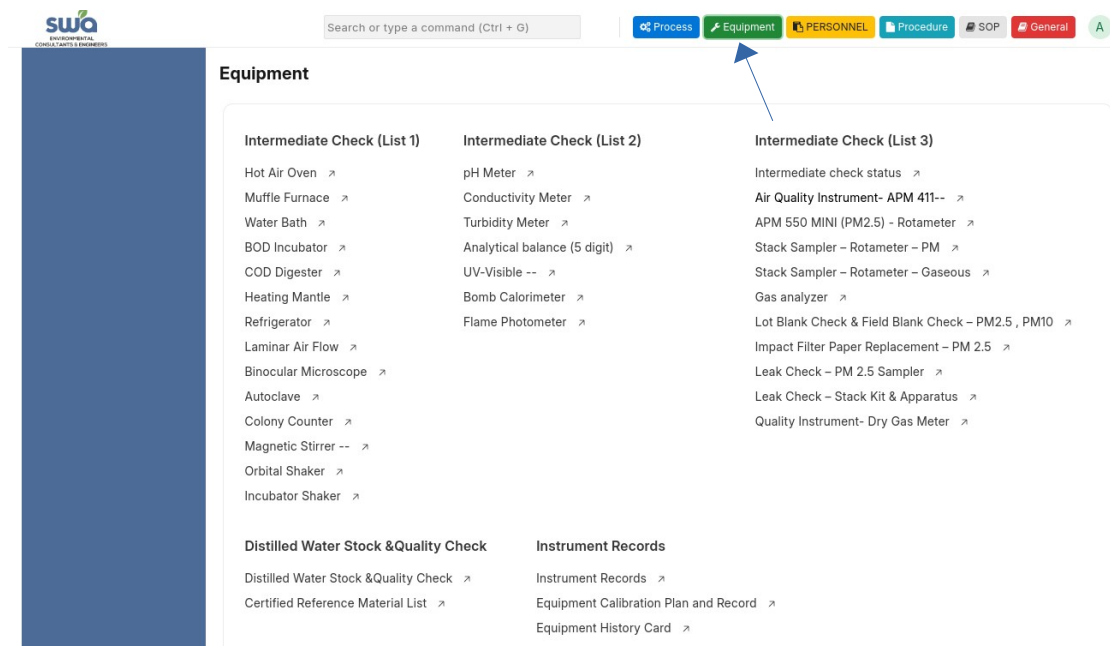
SWA
ENVIRONMENTAL CONSULTANTS & ENGINEERS

Search or type a command (Ctrl + G)

Process Equipment PERSONNEL Procedure SOP General A

Equipment

Intermediate Check (List 1)
Hot Air Oven ↗
Muffle Furnace ↗
Water Bath ↗
BOD Incubator ↗
COD Digester ↗
Heating Mantle ↗
Refrigerator ↗
Laminar Air Flow ↗
Binocular Microscope ↗
Autoclave ↗
Colony Counter ↗
Magnetic Stirrer -- ↗
Orbital Shaker ↗
Incubator Shaker ↗

Intermediate Check (List 2)
pH Meter ↗
Conductivity Meter ↗
Turbidity Meter ↗
Analytical balance (5 digit) ↗
UV-Visible -- ↗
Bomb Calorimeter ↗
Flame Photometer ↗

Intermediate Check (List 3)
Intermediate check status ↗
Air Quality Instrument- APM 411-- ↗
APM 550 MINI (PM2.5) - Rotameter ↗
Stack Sampler – Rotameter – PM ↗
Stack Sampler – Rotameter – Gaseous ↗
Gas analyzer ↗
Lot Blank Check & Field Blank Check – PM2.5 , PM10 ↗
Impact Filter Paper Replacement – PM 2.5 ↗
Leak Check – PM 2.5 Sampler ↗
Leak Check – Stack Kit & Apparatus ↗
Quality Instrument- Dry Gas Meter ↗

Distilled Water Stock &Quality Check
Distilled Water Stock &Quality Check ↗
Certified Reference Material List ↗

Instrument Records
Instrument Records ↗
Equipment Calibration Plan and Record ↗
Equipment History Card ↗